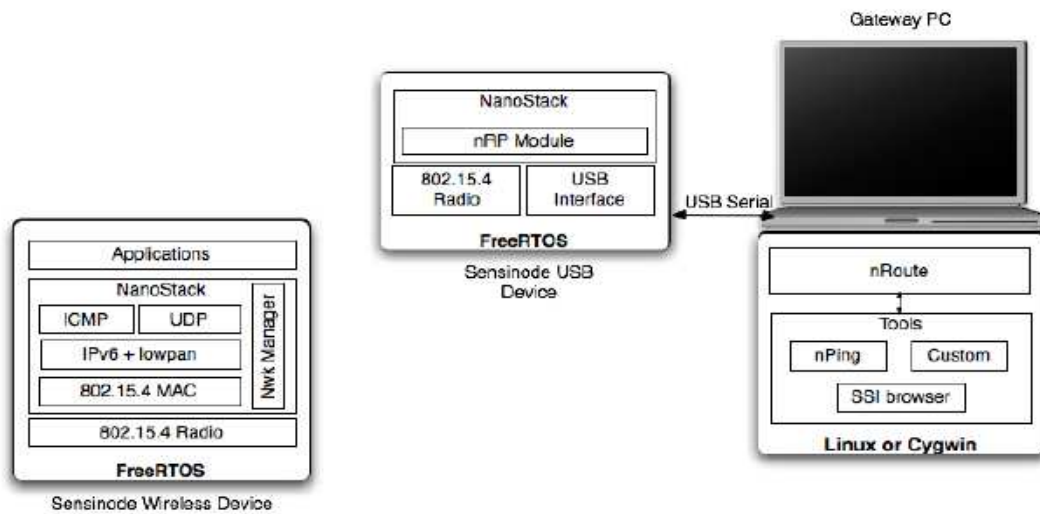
Gateway PC

NanoStack

nRP Module

802.15.4 Radio

USB Interface

FreeRTOS

Sensinode USB Device

USB Serial

Applications

NanoStack

ICMP

UDP

IPv6 + lowpan

802.15.4 MAC

Nwk Manager

802.15.4 Radio

FreeRTOS

Sensinode Wireless Device

nRoute

Tools

nPing

Custom

SSI browser

Linux or Cygwin